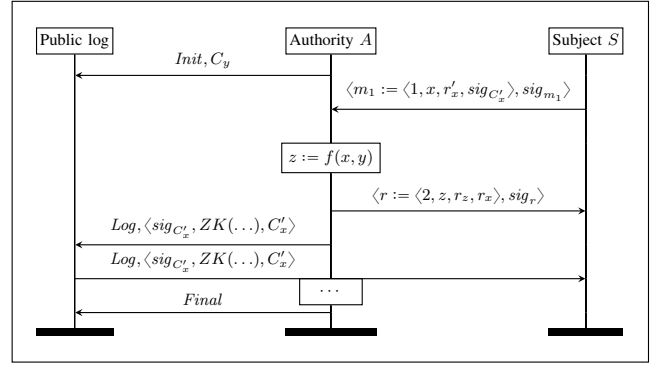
Public log

Authority $A$

Subject $S$

$Init, C_y$

$\langle m_1 := \langle 1, x, r'_x, sig_{C'_x} \rangle, sig_{m_1} \rangle$

$z := f(x, y)$

$\langle r := \langle 2, z, r_z, r_x \rangle, sig_r \rangle$

$Log, \langle sig_{C'_x}, ZK(\ldots), C'_x \rangle$

$Log, \langle sig_{C'_x}, ZK(\ldots), C'_x \rangle$

$\ldots$

$Final$